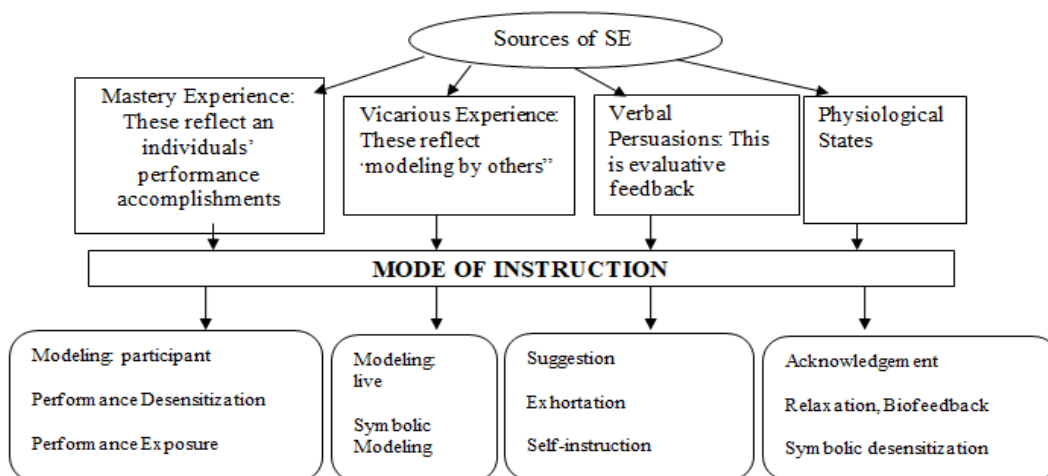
Sources of SE

Mastery Experience: These reflect an individuals' performance accomplishments

Vicarious Experience: These reflect 'modeling by others"

Verbal Persuasions: This is evaluative feedback

Physiological States

MODE OF INSTRUCTION

Modeling: participant

Performance Desensitization

Performance Exposure

Modeling: live

Symbolic Modeling

Suggestion

Exhortation

Self-instruction

Acknowledgement

Relaxation, Biofeedback

Symbolic desensitization